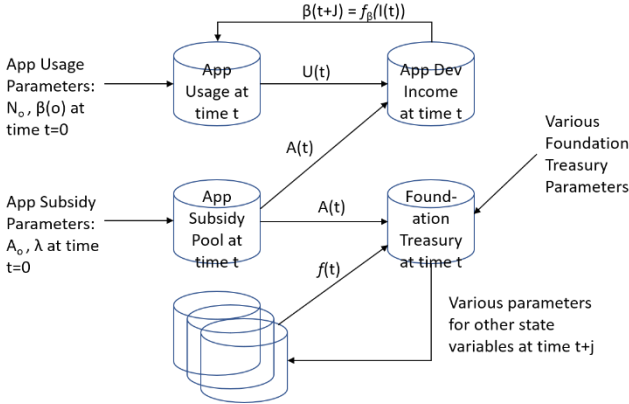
$\beta(t+J) = f_{\beta}(I(t))$

App Usage Parameters: $N_o$, $\beta(o)$ at time t=0

App Usage at time t

U(t)

App Dev Income at time t

Various Foundation Treasury Parameters

A(t)

App Subsidy Parameters: $A_o$, $\lambda$ at time t=0

App Subsidy Pool at time t

A(t)

Found-ation Treasury at time t

$f$(t)

Various parameters for other state variables at time t+j